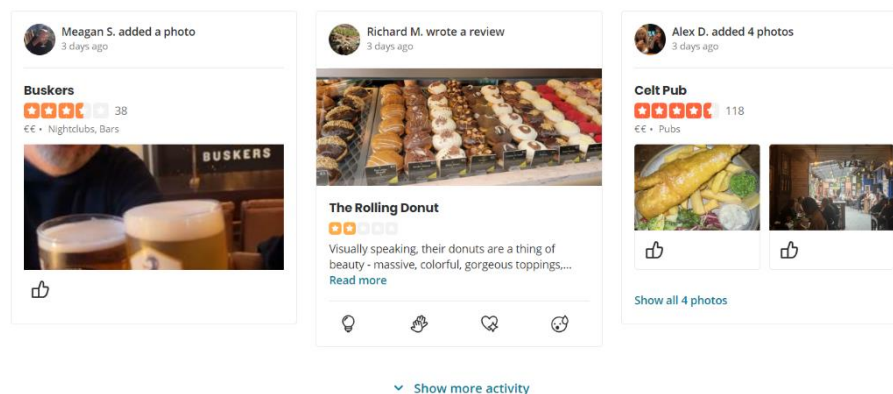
Meagan S. added a photo
3 days ago

Buskers
38
€€ • Nightclubs, Bars

BUSKERS

Richard M. wrote a review
3 days ago

The Rolling Donut

Visually speaking, their donuts are a thing of beauty - massive, colorful, gorgeous toppings,...
Read more

Alex D. added 4 photos
3 days ago

Celt Pub
118
€€ • Pubs

Show all 4 photos

Show more activity